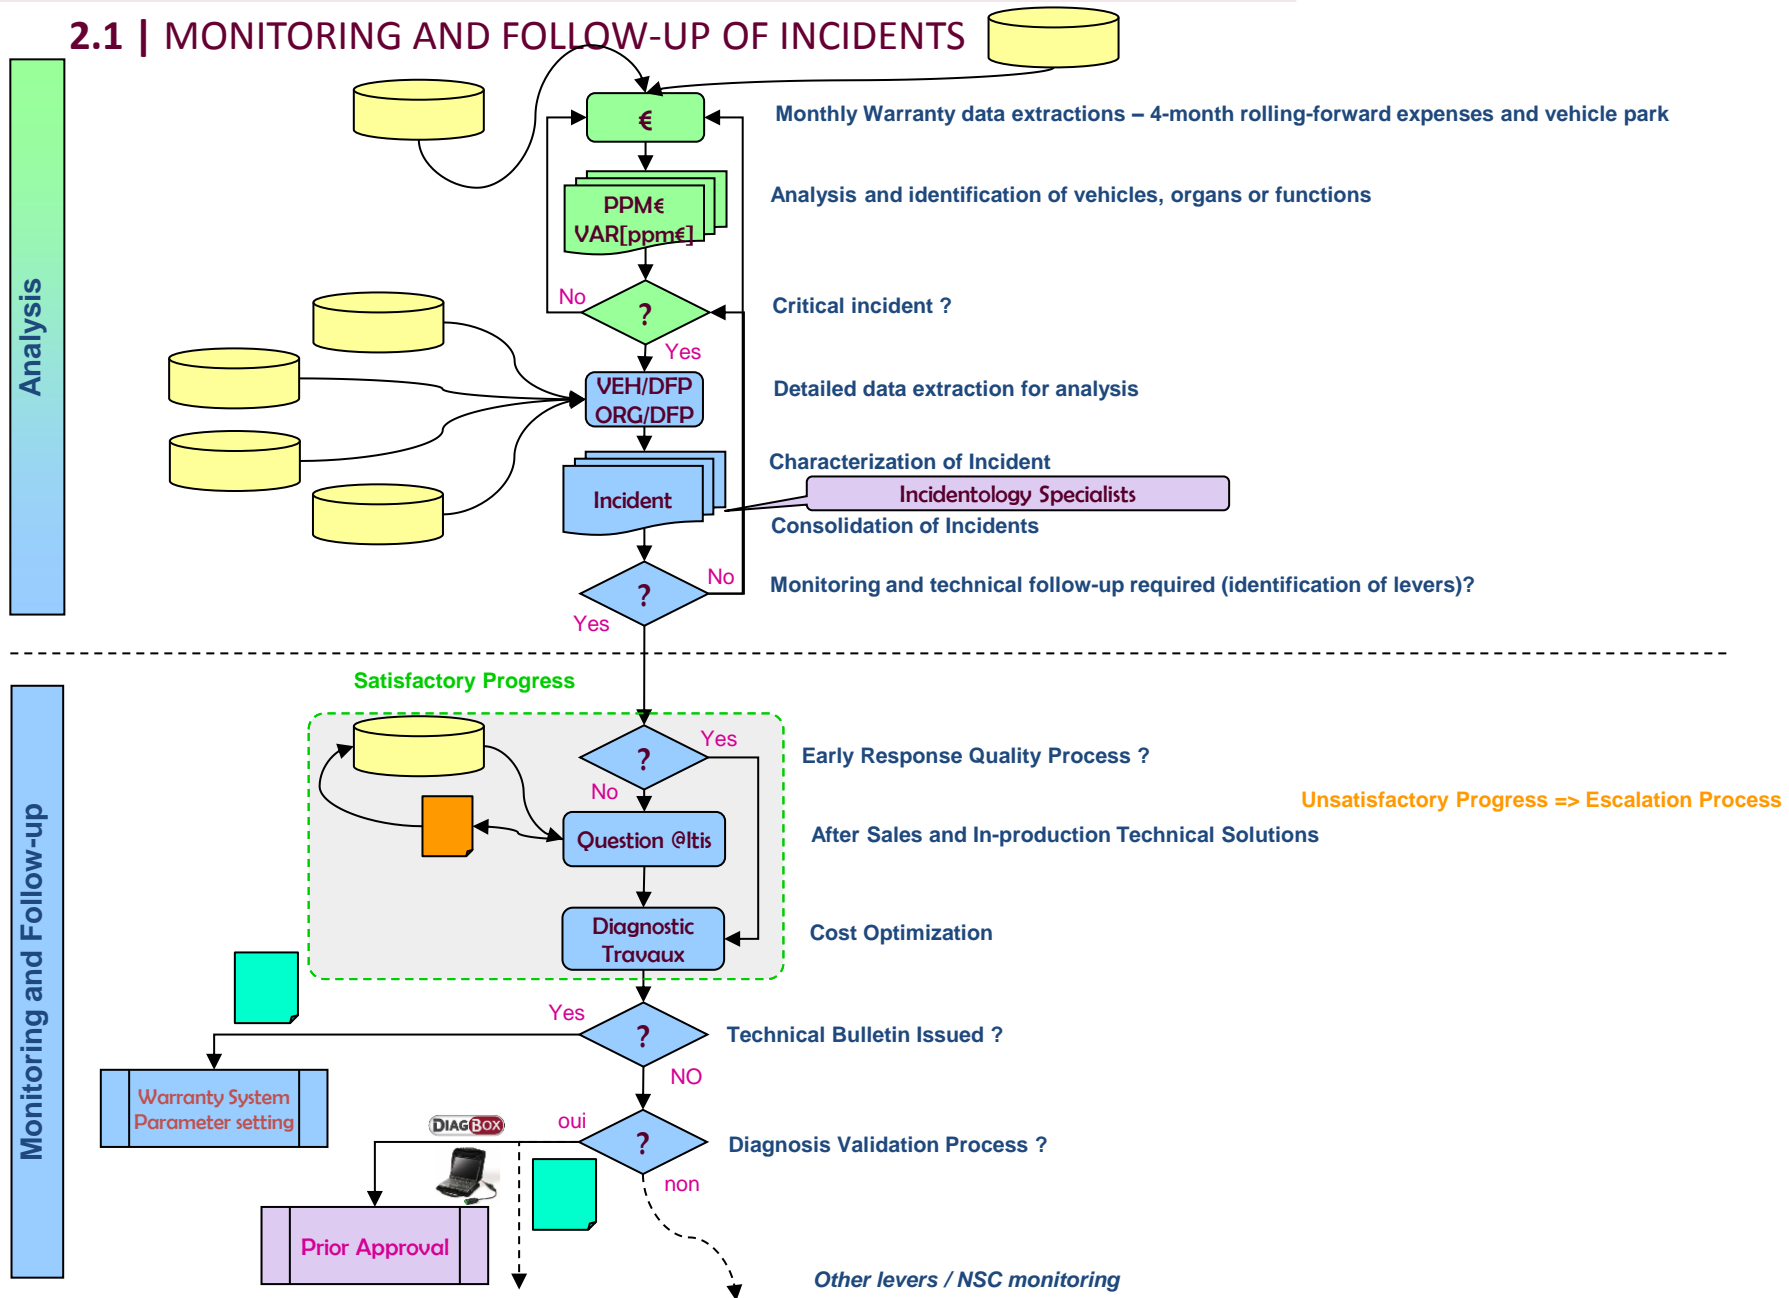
2.1 | MONITORING AND FOLLOW-UP OF INCIDENTS

Analysis

€

Monthly Warranty data extractions – 4-month rolling-forward expenses and vehicle park

PPM€
VAR[ppm€]

Analysis and identification of vehicles, organs or functions

No

?

Critical incident ?

Yes

VEH/DFP
ORG/DFP

Detailed data extraction for analysis

Characterization of Incident

Incident

Incidentology Specialists

Consolidation of Incidents

No

?

Monitoring and technical follow-up required (identification of levers)?

Yes

Monitoring and Follow-up

Satisfactory Progress

?

Yes

Early Response Quality Process ?

No

Unsatisfactory Progress => Escalation Process

Question @ltis

After Sales and In-production Technical Solutions

Diagnostic
Travaux

Cost Optimization

Yes

?

Technical Bulletin Issued ?

NO

Warranty System
Parameter setting

DIAGBOX

oui

?

Diagnosis Validation Process ?

non

Prior Approval

Other levers / NSC monitoring